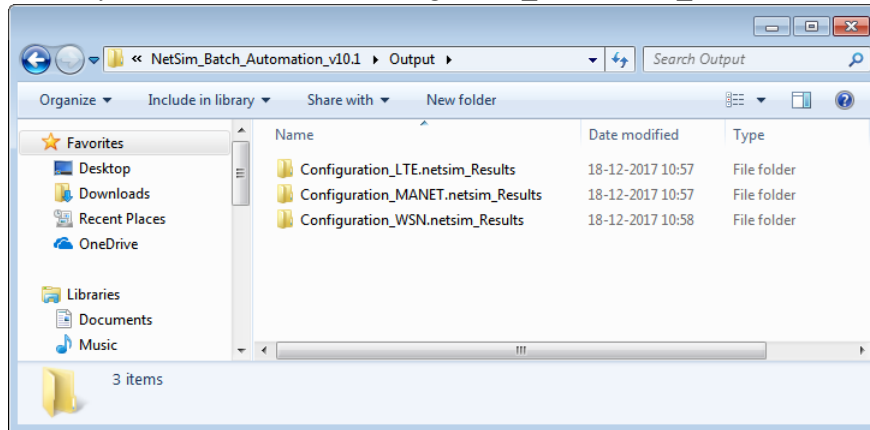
« NetSim_Batch_Automation_v10.1 ▸ Output ▸

Search Output

Organize ▾ Include in library ▾ Share with ▾ New folder

Favorites
Desktop
Downloads
Recent Places
OneDrive

Libraries
Documents
Music

| Name | Date modified | Type |
|---|---|---|
| Configuration_LTE.netsim_Results | 18-12-2017 10:57 | File folder |
| Configuration_MANET.netsim_Results | 18-12-2017 10:57 | File folder |
| Configuration_WSN.netsim_Results | 18-12-2017 10:58 | File folder |

3 items